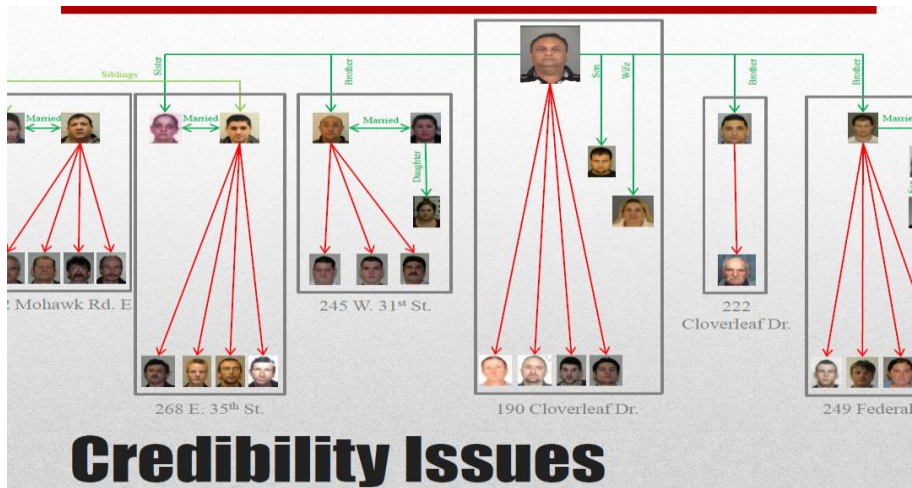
Siblings

Sister

Brother

Son

Wife

Brother

Brother

Married

Married

Married

Marrie

Daughter

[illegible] Mohawk Rd. E

268 E. 35th St.

245 W. 31st St.

190 Cloverleaf Dr.

222 Cloverleaf Dr.

249 Federal

Credibility Issues